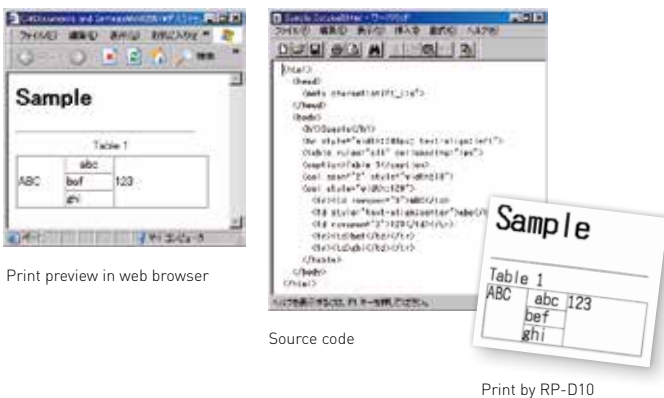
Sample

Table 1

| ABC | abc | 123 |
|---|---|---|
| | bef | |
| | ghi | |

Print preview in web browser

Source code

Sample

Table 1

| ABC | abc | 123 |
|---|---|---|
| | bef | |
| | ghi | |

Print by RP-D10